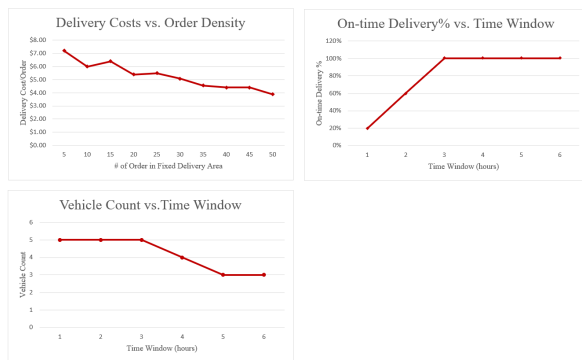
Delivery Costs vs. Order Density

Delivery Cost/Order

$8.00
$7.00
$6.00
$5.00
$4.00
$3.00
$2.00
$1.00
$0.00

5 10 15 20 25 30 35 40 45 50

# of Order in Fixed Delivery Area

On-time Delivery% vs. Time Window

On-time Delivery %

120%
100%
80%
60%
40%
20%
0%

1 2 3 4 5 6

Time Window (hours)

Vehicle Count vs.Time Window

Vehicle Count

6
5
4
3
2
1
0

1 2 3 4 5 6

Time Window (hours)